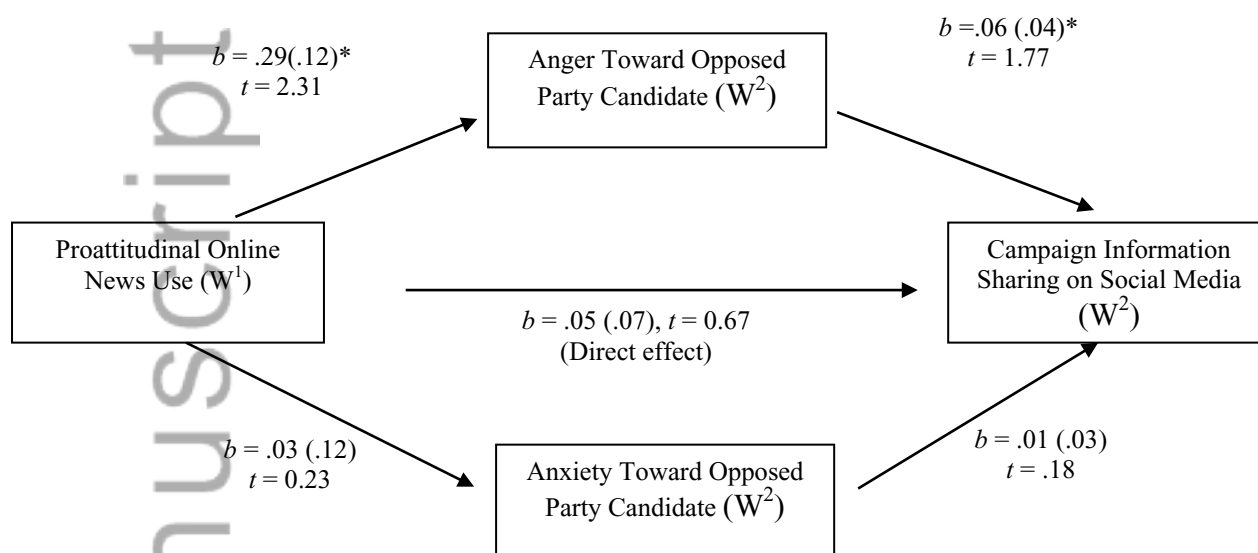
$b$ = .29(.12)*
$t$ = 2.31

Anger Toward Opposed Party Candidate ($W^2$)

$b$ =.06 (.04)*
$t$ = 1.77

Proattitudinal Online News Use ($W^1$)

Campaign Information Sharing on Social Media ($W^2$)

$b$ = .05 (.07), $t$ = 0.67
(Direct effect)

$b$ = .03 (.12)
$t$ = 0.23

Anxiety Toward Opposed Party Candidate ($W^2$)

$b$ = .01 (.03)
$t$ = .18

uscript